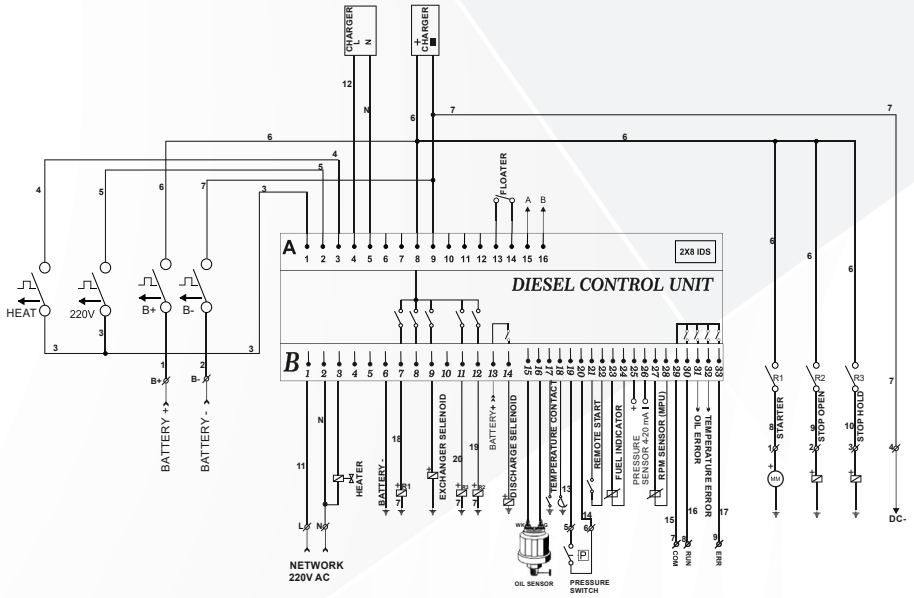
CHARGER
L N

CHARGER
+ -

12 N 6 7 7 6 4 5 6 7 3

FLOATER
A B

A
1 2 3 4 5 6 7 8 9 10 11 12 13 14 15 16

2X8 IDS

DIESEL CONTROL UNIT

4 5 6 7

HEAT 220V B+ B-

3 3 3

1 2
B+ B-

BATTERY + BATTERY -

B
1 2 3 4 5 6 7 8 9 10 11 12 13 14 15 16 17 18 19 20 21 22 23 24 25 26 27 28 29 30 31 32 33

N 11

HEATER

BATTERY -

18 R1 7

EXCHANGER SELENOID

20 R2 7 19 R3 7

BATTERY +

DISCHARGE SELENOID

TEMPERATURE CONTACT

13

REMOTE START

FUEL INDICATOR

PRESSURE SENSOR 4-20 mA

RPM SENSOR (MPU)

OIL ERROR

TEMPERATURE ERROR

14 5 6

P

15 16 17

7 8 9
COM RUN ERR

L N

NETWORK
220V AC

WK G

OIL SENSOR

PRESSURE SWITCH

6 6 6

R1 R2 R3

8 9 10

STARTER STOP OPEN STOP HOLD

1 2 3 4

MM

DC-